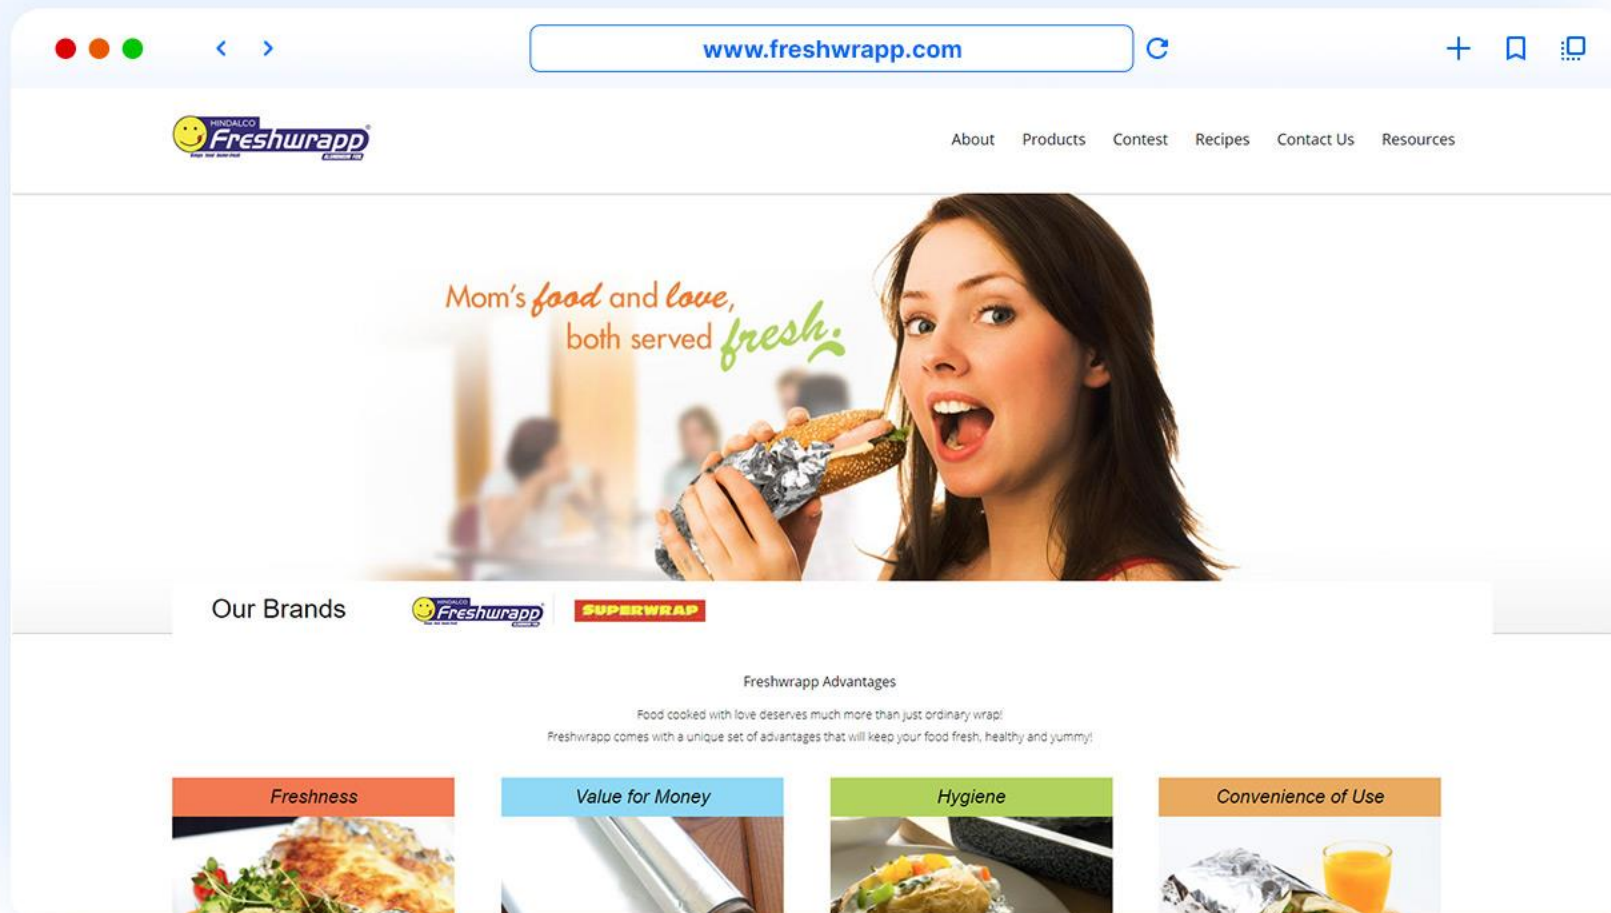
www.freshwrapp.com

HINDALCO Freshwrapp

About Products Contest Recipes Contact Us Resources

Mom's food and love, both served fresh.

Our Brands

HINDALCO Freshwrapp

SUPERWRAP

Freshwrapp Advantages

Food cooked with love deserves much more than just ordinary wrap!
Freshwrapp comes with a unique set of advantages that will keep your food fresh, healthy and yummy!

Freshness

Value for Money

Hygiene

Convenience of Use